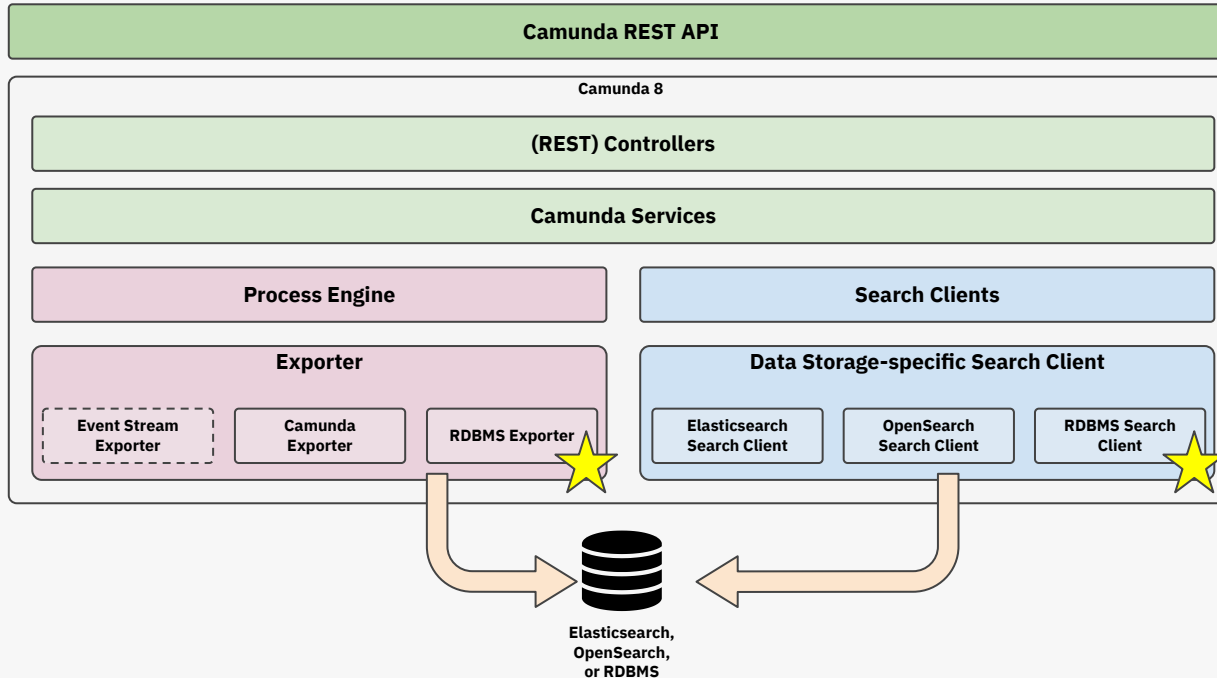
Camunda REST API

Camunda 8

(REST) Controllers

Camunda Services

Process Engine

Search Clients

Exporter

Event Stream Exporter

Camunda Exporter

RDBMS Exporter

Data Storage-specific Search Client

Elasticsearch Search Client

OpenSearch Search Client

RDBMS Search Client

Elasticsearch, OpenSearch, or RDBMS